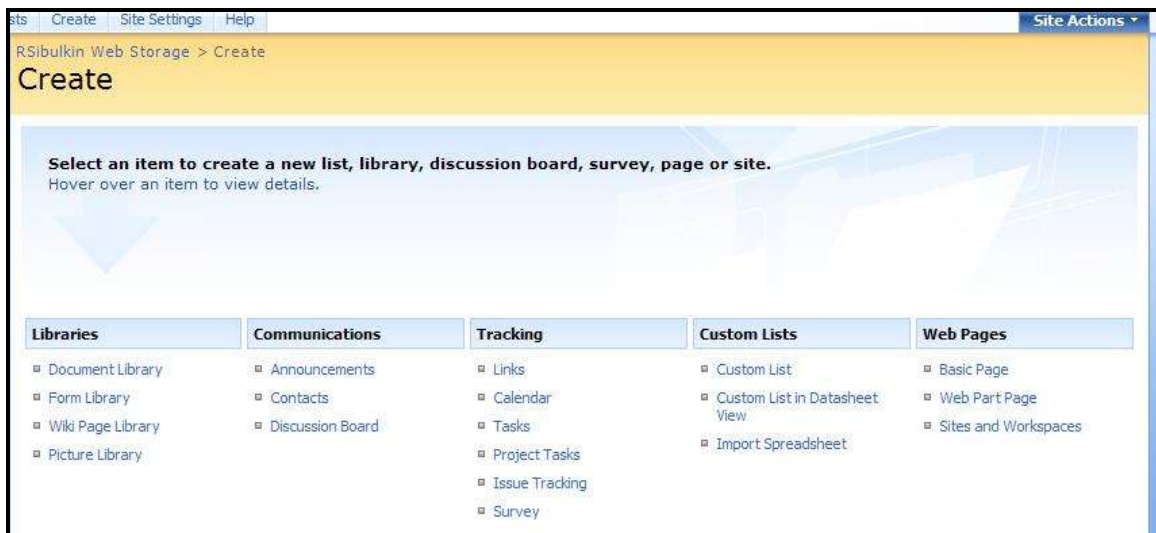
sts Create Site Settings Help

Site Actions

RSibulkin Web Storage > Create

Create

**Select an item to create a new list, library, discussion board, survey, page or site.**
Hover over an item to view details.

Libraries
Document Library
Form Library
Wiki Page Library
Picture Library

Communications
Announcements
Contacts
Discussion Board

Tracking
Links
Calendar
Tasks
Project Tasks
Issue Tracking
Survey

Custom Lists
Custom List
Custom List in Datasheet View
Import Spreadsheet

Web Pages
Basic Page
Web Part Page
Sites and Workspaces